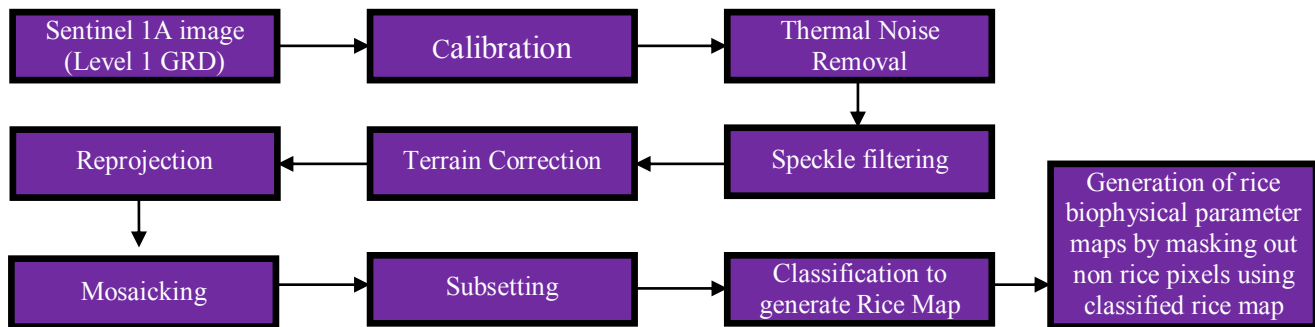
Sentinel 1A image (Level 1 GRD)

Calibration

Thermal Noise Removal

Speckle filtering

Terrain Correction

Reprojection

Mosaicking

Subsetting

Classification to generate Rice Map

Generation of rice biophysical parameter maps by masking out non rice pixels using classified rice map